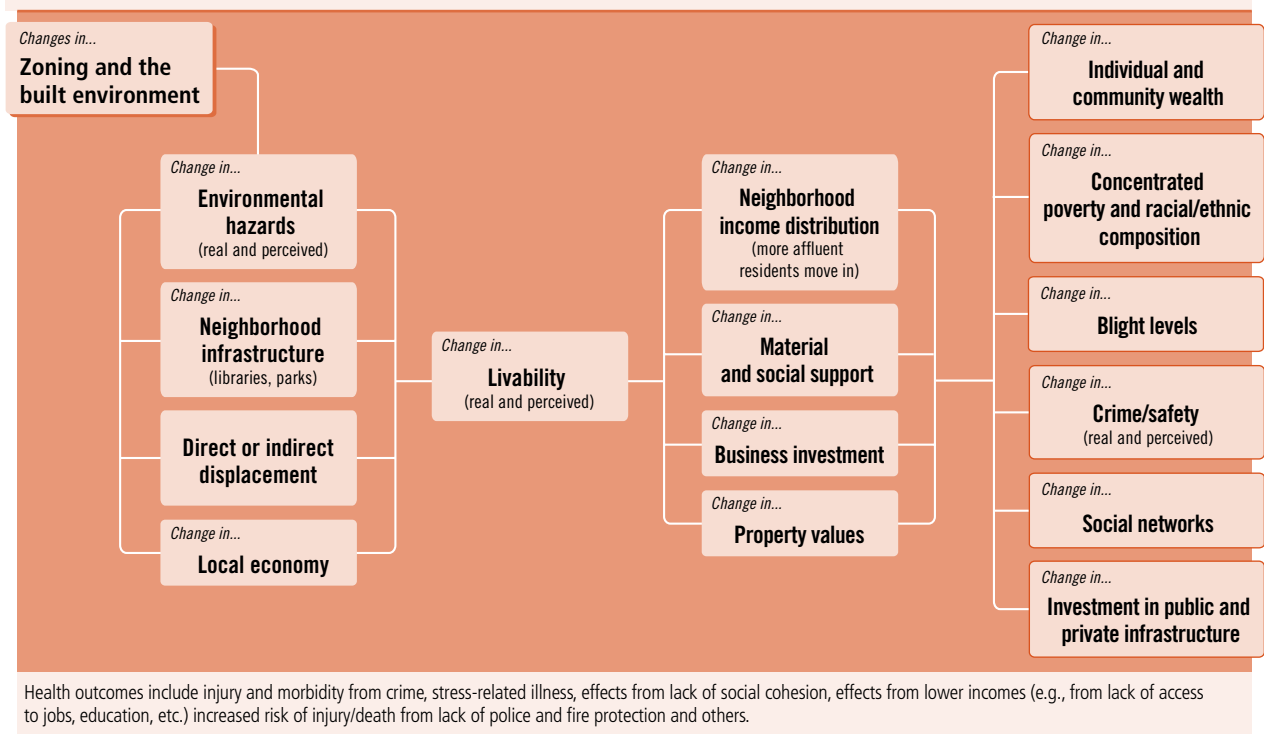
Changes in...
Zoning and the built environment

Change in...
Environmental hazards
(real and perceived)

Change in...
Neighborhood infrastructure
(libraries, parks)

Direct or indirect displacement

Change in...
Local economy

Change in...
Livability
(real and perceived)

Change in...
Neighborhood income distribution
(more affluent residents move in)

Change in...
Material and social support

Change in...
Business investment

Change in...
Property values

Change in...
Individual and community wealth

Change in...
Concentrated poverty and racial/ethnic composition

Change in...
Blight levels

Change in...
Crime/safety
(real and perceived)

Change in...
Social networks

Change in...
Investment in public and private infrastructure

Health outcomes include injury and morbidity from crime, stress-related illness, effects from lack of social cohesion, effects from lower incomes (e.g., from lack of access to jobs, education, etc.) increased risk of injury/death from lack of police and fire protection and others.